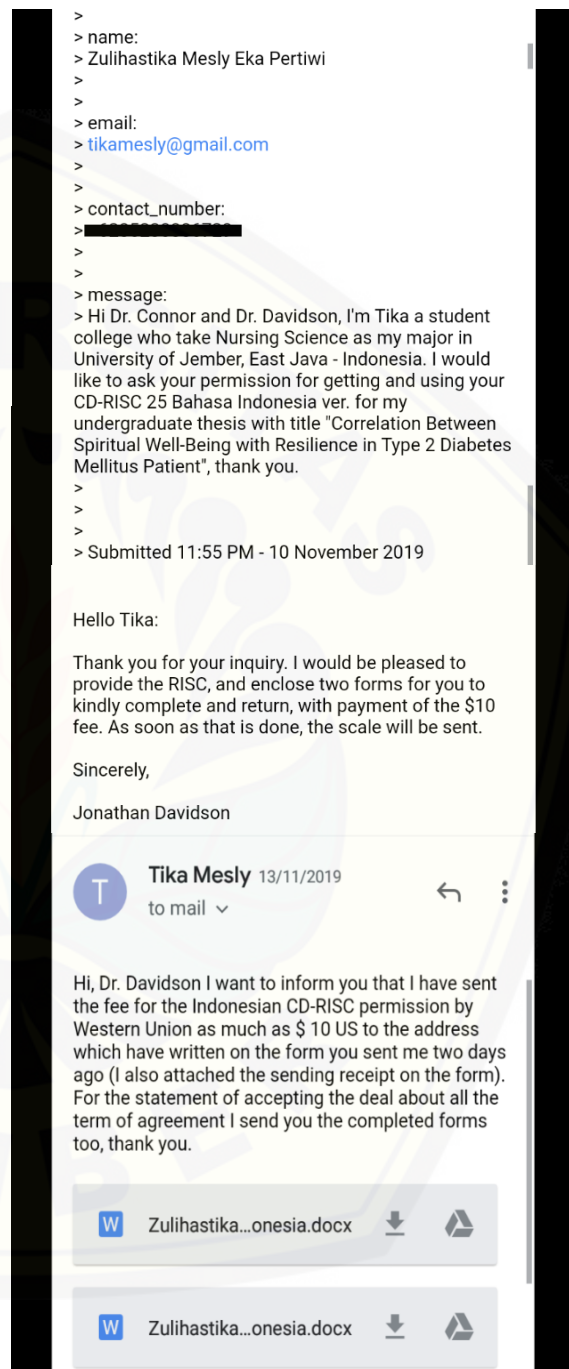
>
> name:
> Zulihastika Mesly Eka Pertiwi
>
>
> email:
> tikamesly@gmail.com
>
>
> contact_number:
>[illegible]
>
>
> message:
> Hi Dr. Connor and Dr. Davidson, I'm Tika a student college who take Nursing Science as my major in University of Jember, East Java - Indonesia. I would like to ask your permission for getting and using your CD-RISC 25 Bahasa Indonesia ver. for my undergraduate thesis with title "Correlation Between Spiritual Well-Being with Resilience in Type 2 Diabetes Mellitus Patient", thank you.
>
>
>
> Submitted 11:55 PM - 10 November 2019

Hello Tika:

Thank you for your inquiry. I would be pleased to provide the RISC, and enclose two forms for you to kindly complete and return, with payment of the $10 fee. As soon as that is done, the scale will be sent.

Sincerely,

Jonathan Davidson

T
Tika Mesly 13/11/2019
to mail

Hi, Dr. Davidson I want to inform you that I have sent the fee for the Indonesian CD-RISC permission by Western Union as much as $ 10 US to the address which have written on the form you sent me two days ago (I also attached the sending receipt on the form). For the statement of accepting the deal about all the term of agreement I send you the completed forms too, thank you.

W Zulihastika...onesia.docx

W Zulihastika...onesia.docx